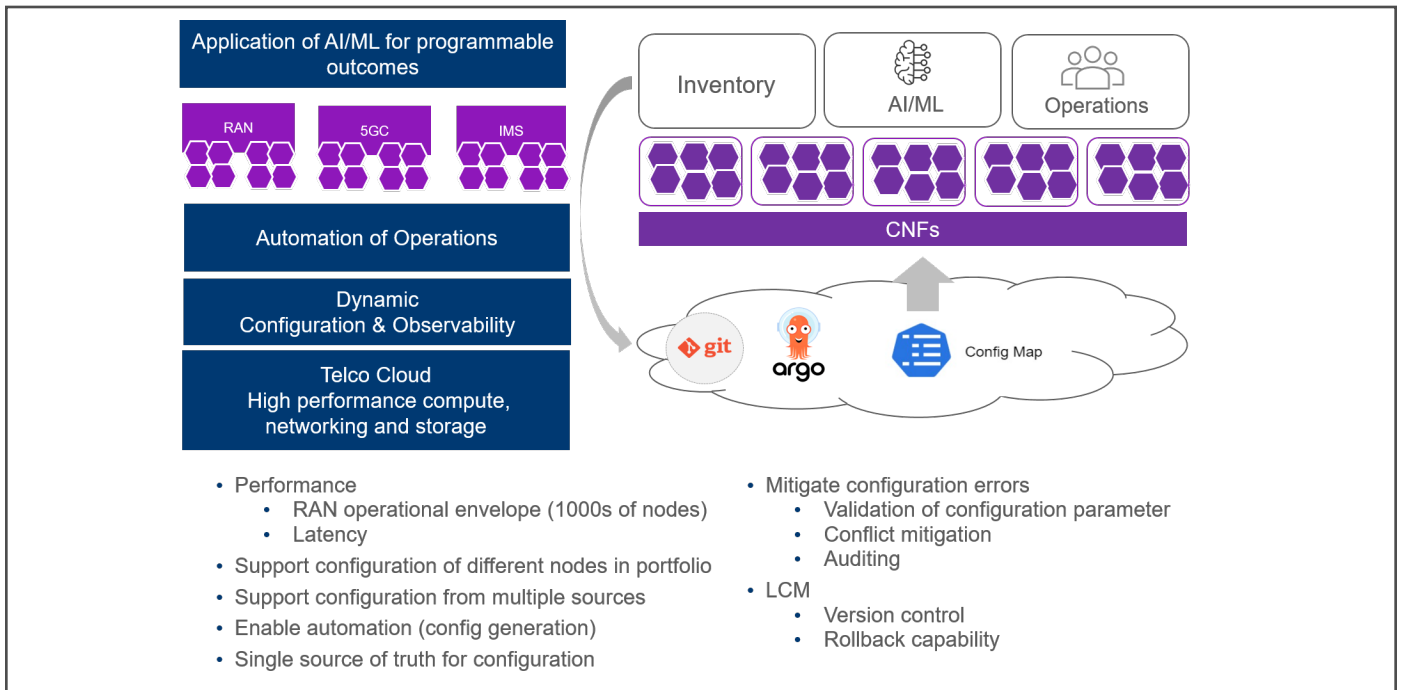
Application of AI/ML for programmable outcomes

RAN

5GC

IMS

Automation of Operations

Dynamic
Configuration & Observability

Telco Cloud
High performance compute, networking and storage

Inventory

AI/ML

Operations

CNFs

git

argo

Config Map

- Performance
  - RAN operational envelope (1000s of nodes)
  - Latency
- Support configuration of different nodes in portfolio
- Support configuration from multiple sources
- Enable automation (config generation)
- Single source of truth for configuration

- Mitigate configuration errors
  - Validation of configuration parameter
  - Conflict mitigation
  - Auditing
- LCM
  - Version control
  - Rollback capability